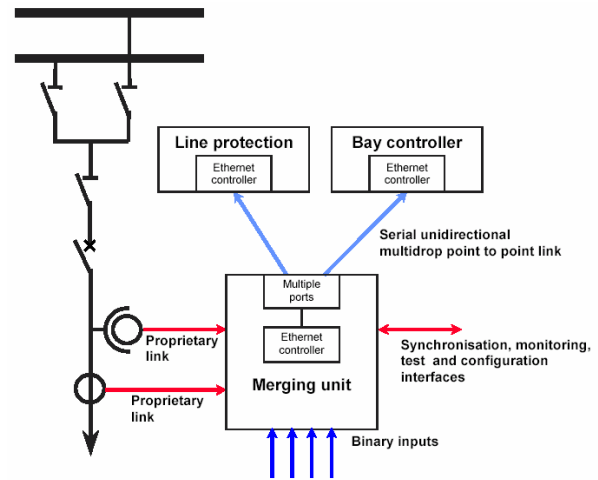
Line protection

Ethernet controller

Bay controller

Ethernet controller

Serial unidirectional multidrop point to point link

Multiple ports

Ethernet controller

Proprietary link

Synchronisation, monitoring, test and configuration interfaces

Merging unit

Proprietary link

Binary inputs